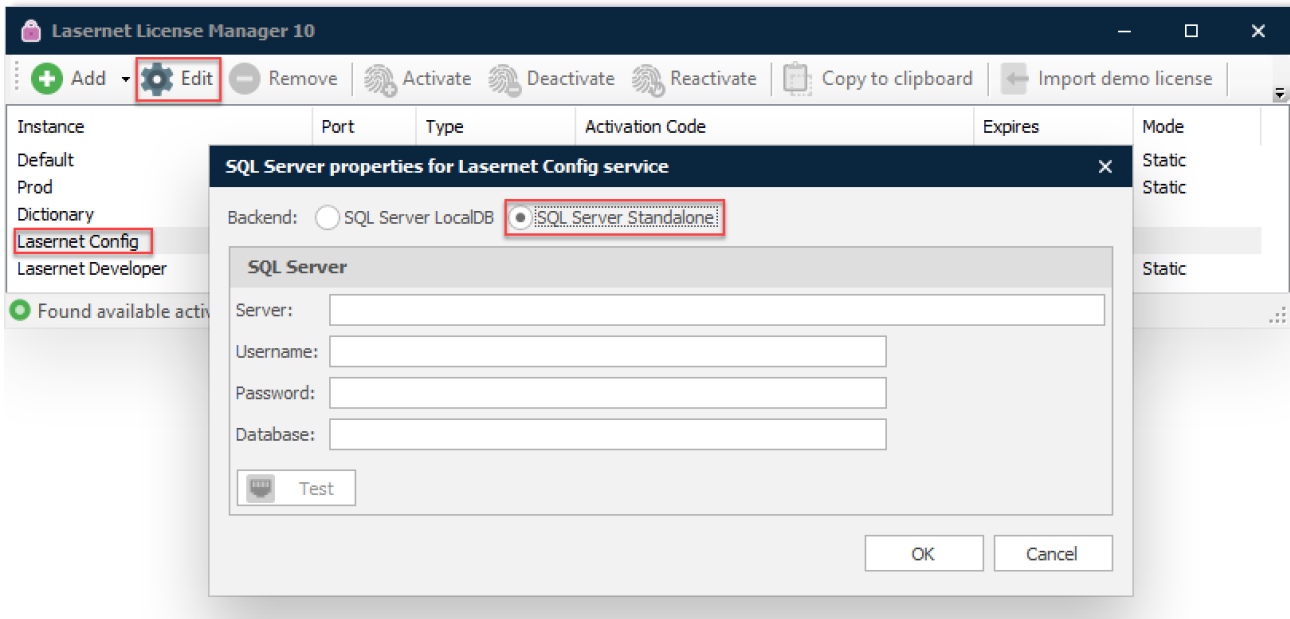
Lasernet License Manager 10

Add Edit Remove Activate Deactivate Reactivate Copy to clipboard Import demo license

| Instance | Port | Type | Activation Code | Expires | Mode |
|---|---|---|---|---|---|
| Default | | | | | Static |
| Prod | | | | | Static |
| Dictionary | | | | | |
| Lasernet Config | | | | | |
| Lasernet Developer | | | | | Static |

Found available activ

SQL Server properties for Lasernet Config service

Backend: SQL Server LocalDB SQL Server Standalone

SQL Server

Server:

Username:

Password:

Database:

Test

OK Cancel